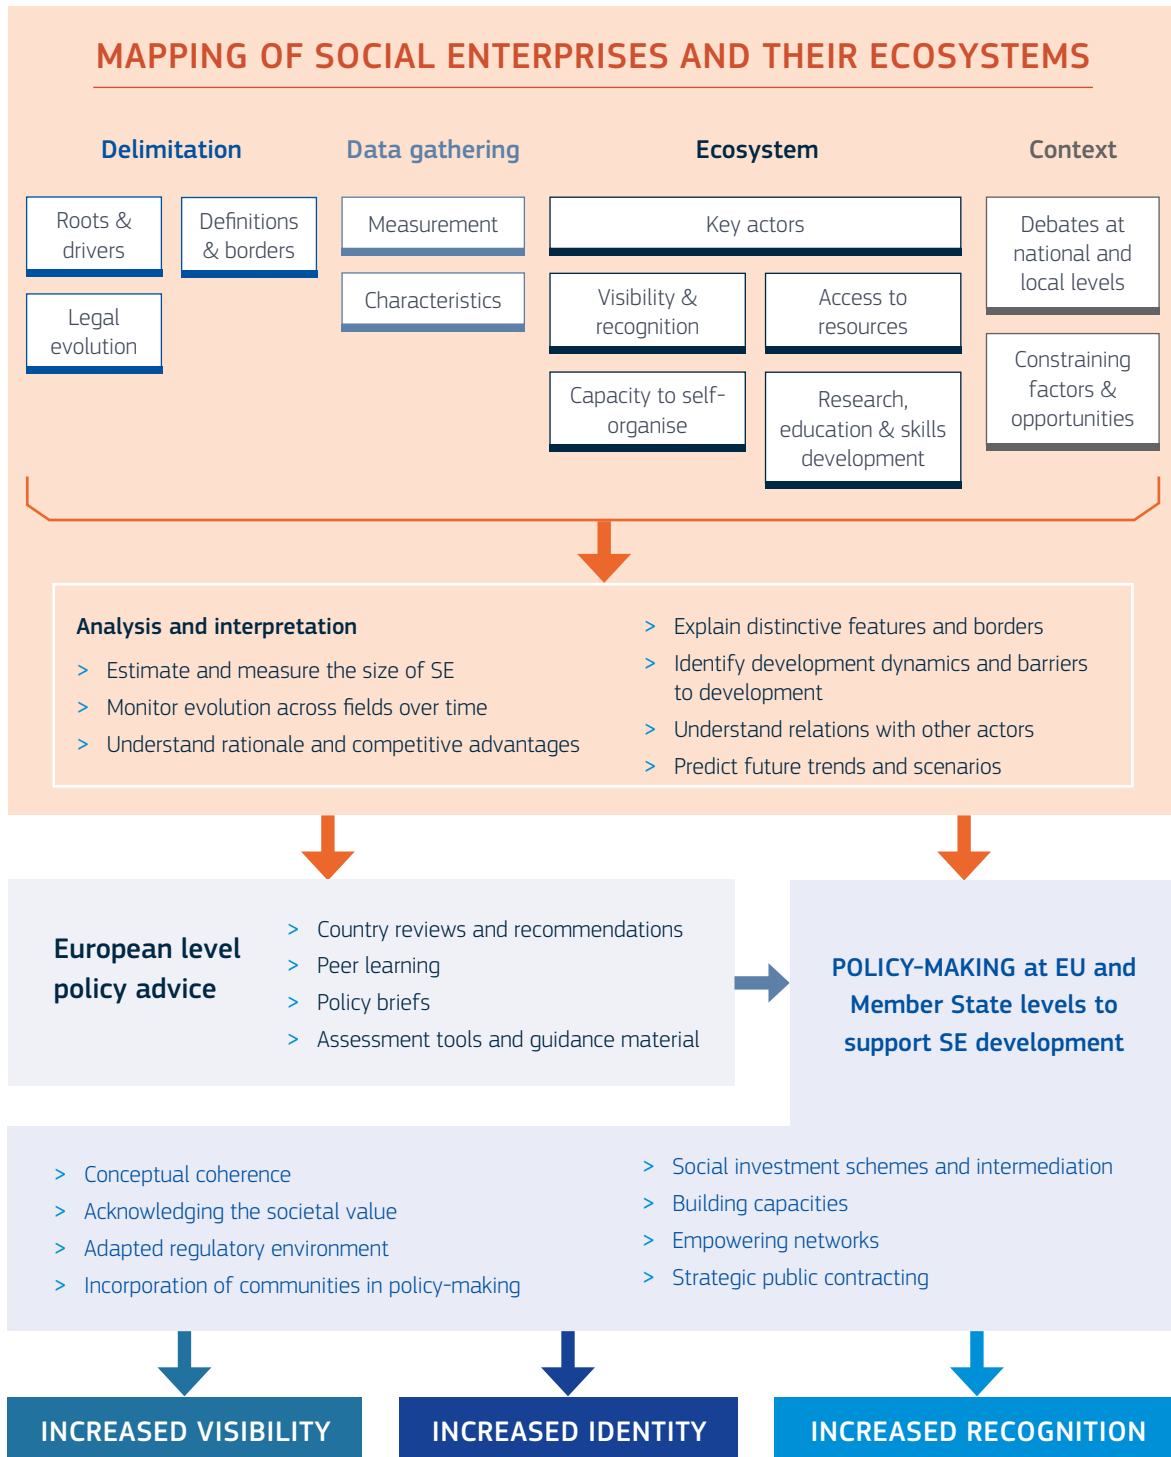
MAPPING OF SOCIAL ENTERPRISES AND THEIR ECOSYSTEMS

Delimitation

Roots & drivers

Definitions & borders

Legal evolution

Data gathering

Measurement

Characteristics

Ecosystem

Key actors

Visibility & recognition

Access to resources

Capacity to self-organise

Research, education & skills development

Context

Debates at national and local levels

Constraining factors & opportunities

Analysis and interpretation

> Estimate and measure the size of SE
> Monitor evolution across fields over time
> Understand rationale and competitive advantages
> Explain distinctive features and borders
> Identify development dynamics and barriers to development
> Understand relations with other actors
> Predict future trends and scenarios

European level policy advice

> Country reviews and recommendations
> Peer learning
> Policy briefs
> Assessment tools and guidance material

POLICY-MAKING at EU and Member State levels to support SE development

> Conceptual coherence
> Acknowledging the societal value
> Adapted regulatory environment
> Incorporation of communities in policy-making
> Social investment schemes and intermediation
> Building capacities
> Empowering networks
> Strategic public contracting

INCREASED VISIBILITY

INCREASED IDENTITY

INCREASED RECOGNITION